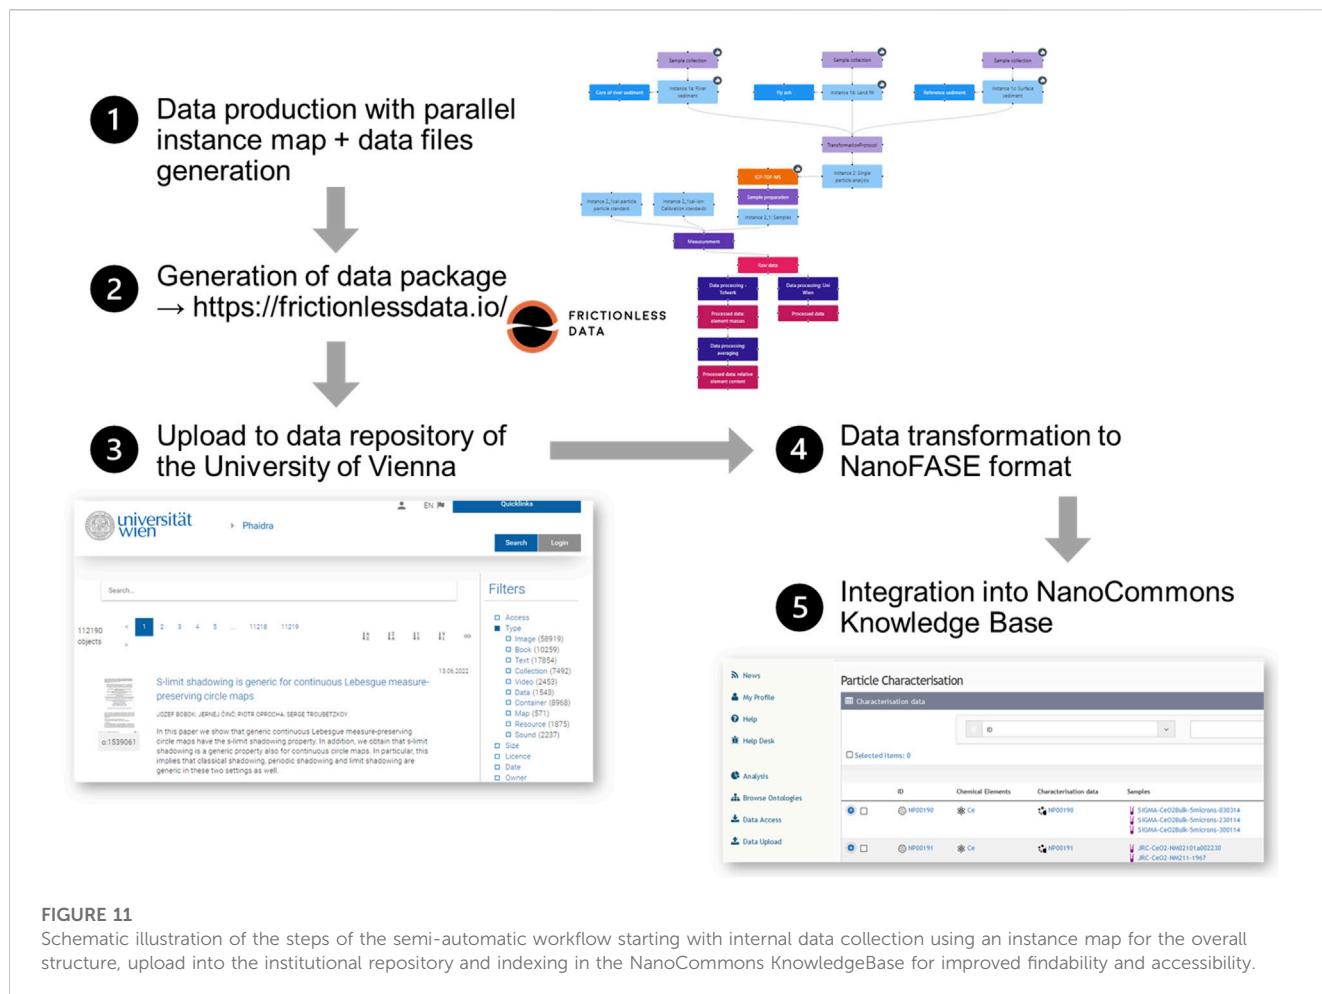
1 Data production with parallel instance map + data files generation

2 Generation of data package → https://frictionlessdata.io/

FRICTIONLESS DATA

3 Upload to data repository of the University of Vienna

4 Data transformation to NanoFASE format

5 Integration into NanoCommons Knowledge Base

Sample collection | Sample collection | Sample collection
Core of river sediment | Instance 1a: River sediment | Fly ash | Instance 1b: Land fill | Reference sediment | Instance 1c: Surface sediment
TransformationProtocol
Instance 2: Single particle analysis
ICP-TOF-MS
Sample preparation
Instance 2.1: Samples
Instance 2_1(a) particle standard | Instance 2_1(b) Calibration standards
Measurement
Raw data
Data processing - Tofwerk | Data processing: Uni Wien
Processed data element masses | Processed data
Data processing averaging
Processed data relative element content

universität wien › Phaidra
EN Quicklinks
Search Login
Search...
Filters
112190 objects
1 2 3 4 5 ... 11218 11219
Access
Type
Image (58919)
Book (10259)
Text (17854)
Collection (7492)
Video (2453)
Data (1543)
Container (8968)
Map (571)
Resource (1875)
Sound (2237)
Size
Licence
Date
Owner
13.06.2022
S-limit shadowing is generic for continuous Lebesgue measure-preserving circle maps
JOZEF BOBOK, JERNEJ ČINČ, PIOTR OPROCHA, SERGE TROUBETZKOY
o:1539061
In this paper we show that generic continuous Lebesgue measure-preserving circle maps have the s-limit shadowing property. In addition, we obtain that s-limit shadowing is a generic property also for continuous circle maps. In particular, this implies that classical shadowing, periodic shadowing and limit shadowing are generic in these two settings as well.

News
My Profile
Help
Help Desk
Analysis
Browse Ontologies
Data Access
Data Upload
Particle Characterisation
Characterisation data
ID
Selected items: 0
| | ID | Chemical Elements | Characterisation data | Samples |
|---|---|---|---|---|
| | NP00190 | Ce | NP00190 | SIGMA-CeO2Bulk-5microns-030314 SIGMA-CeO2Bulk-5microns-230114 SIGMA-CeO2Bulk-5microns-300114 |
| | NP00191 | Ce | NP00191 | JRC-CeO2-NM02101a00230 JRC-CeO2-NM211-1967 |

FIGURE 11
Schematic illustration of the steps of the semi-automatic workflow starting with internal data collection using an instance map for the overall structure, upload into the institutional repository and indexing in the NanoCommons KnowledgeBase for improved findability and accessibility.